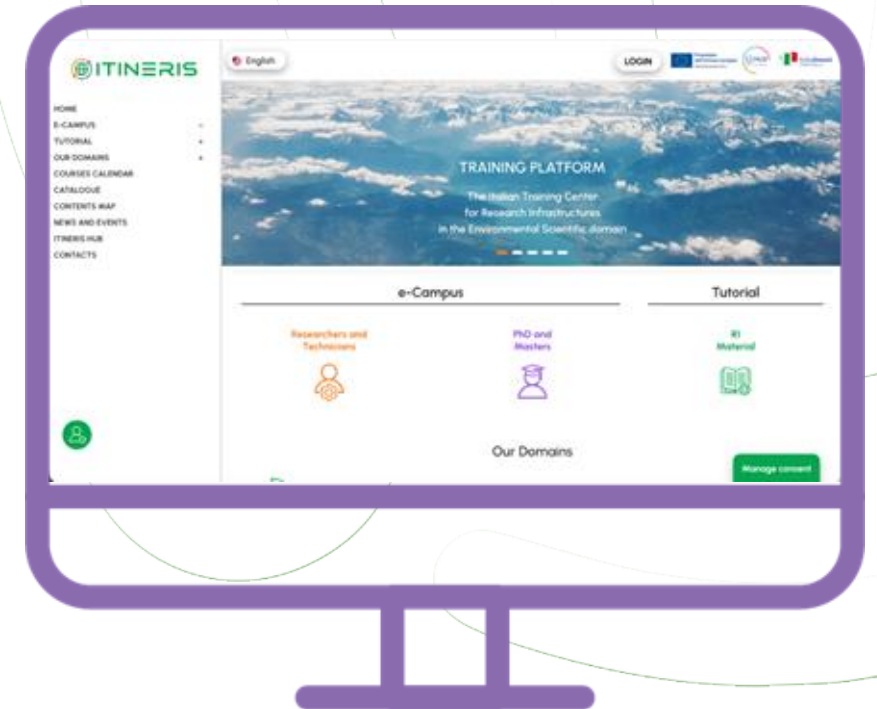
ITINERIS

English

LOGIN

HOME
E-CAMPUS
TUTORIAL
OUR DOMAINS
COURSES CALENDAR
CATALOGUE
CONTENTS MAP
NEWS AND EVENTS
ITINERIS HUB
CONTACTS

TRAINING PLATFORM

The Italian Training Center for Research Infrastructures in the Environmental Scientific domain

e-Campus

Tutorial

Researchers and Technicians

PhD and Masters

RI Material

Our Domains

Manage consent